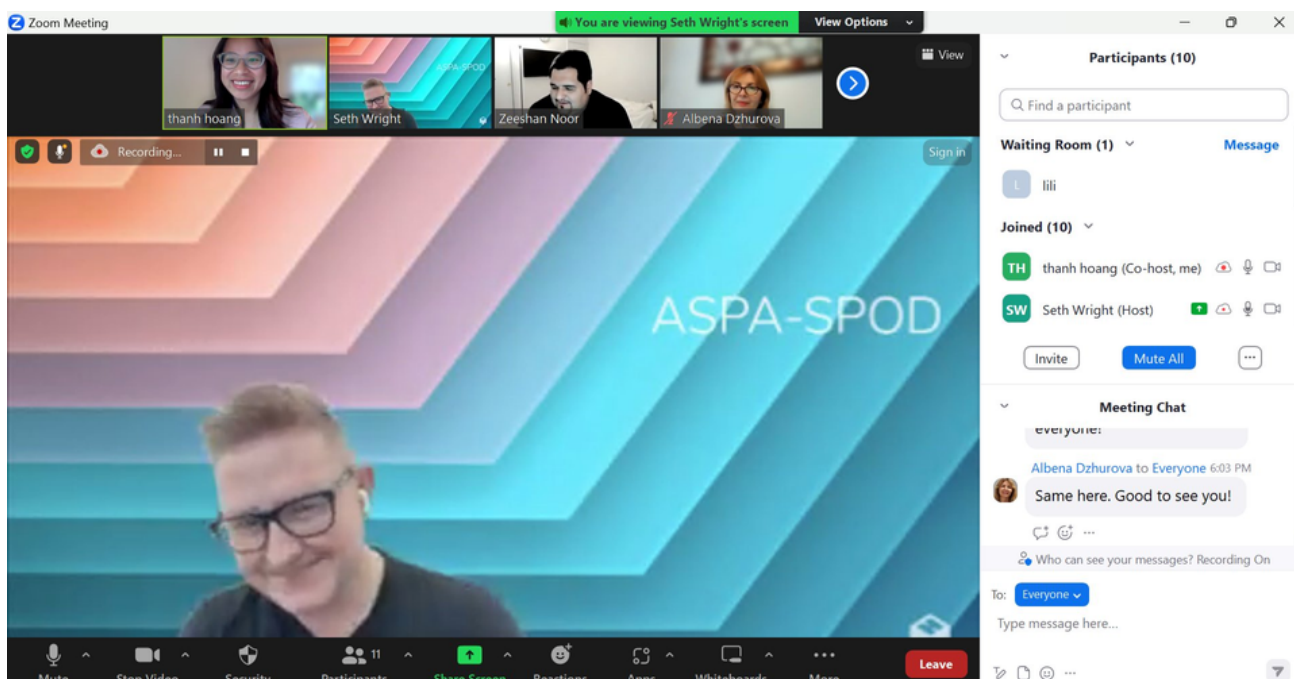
Zoom Meeting
You are viewing Seth Wright's screen
View Options

thanh hoang
ASPA-SPOD
Seth Wright
Zeeshan Noor
Albena Dzhurova
View

Recording...
Sign in

ASPA-SPOD

Mute
Stop Video
Security
11
Participants
Share Screen
Reactions
Apps
Whiteboards
More
Leave

Participants (10)
Find a participant
Waiting Room (1)
Message
L lili
Joined (10)
TH thanh hoang (Co-host, me)
SW Seth Wright (Host)
Invite
Mute All
...

Meeting Chat
everyone!
Albena Dzhurova to Everyone 6:03 PM
Same here. Good to see you!
...
Who can see your messages? Recording On
To: Everyone
Type message here...
...